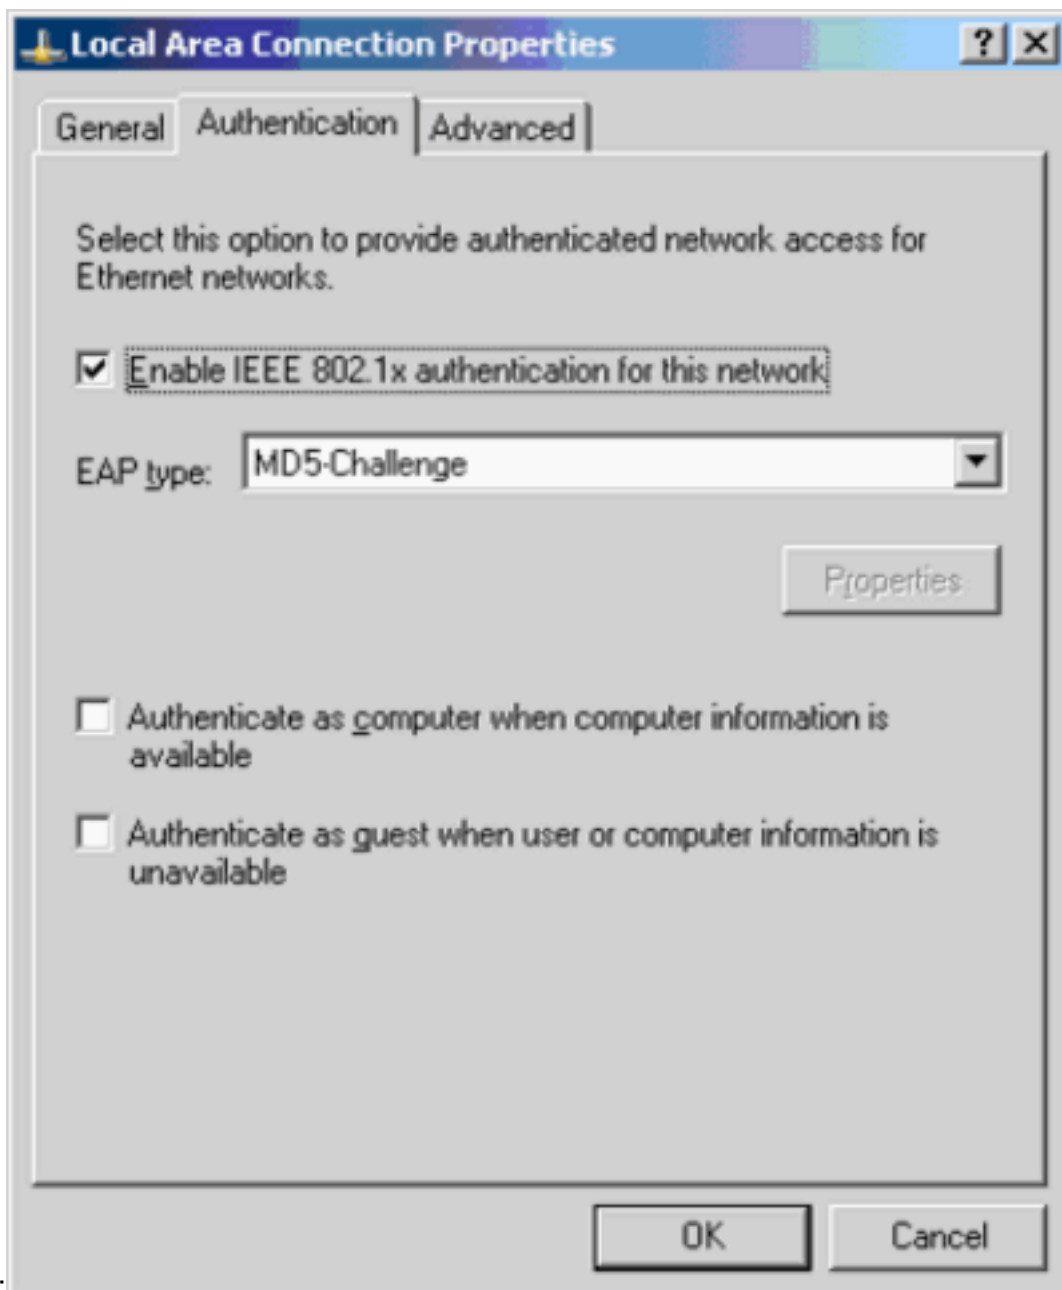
Local Area Connection Properties

?

X

General

Authentication

Advanced

Select this option to provide authenticated network access for Ethernet networks.

Enable IEEE 802.1x authentication for this network

EAP type:

MD5-Challenge

Properties

Authenticate as computer when computer information is available

Authenticate as guest when user or computer information is unavailable

OK

Cancel